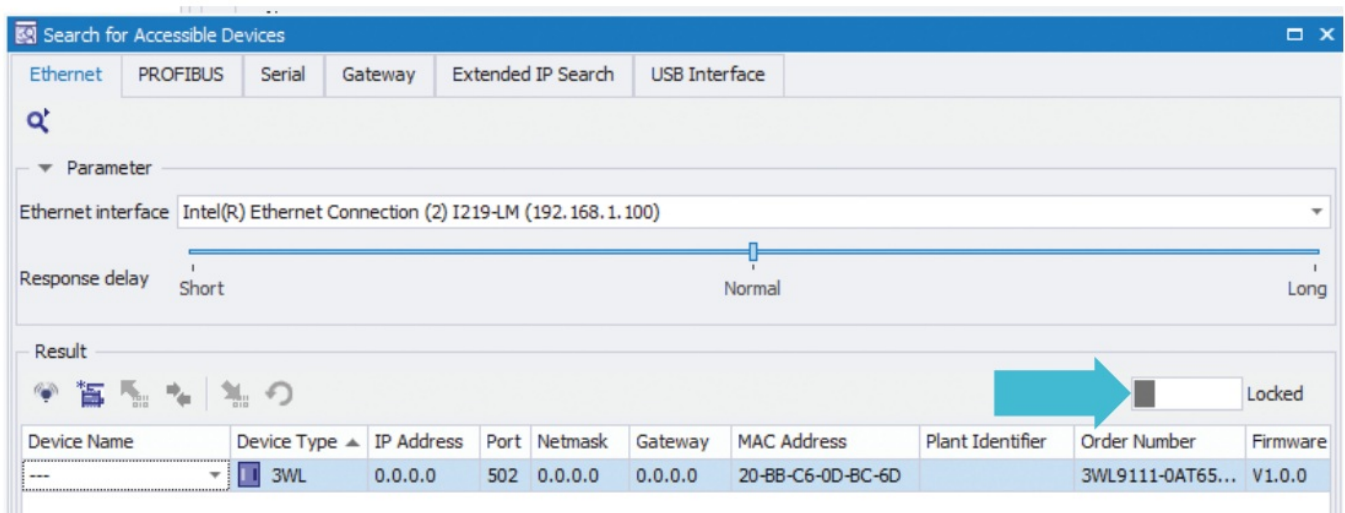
Search for Accessible Devices

| Ethernet | PROFIBUS | Serial | Gateway | Extended IP Search | USB Interface |
|---|---|---|---|---|---|

Parameter

Ethernet interface Intel(R) Ethernet Connection (2) I219-LM (192.168.1.100)

Response delay Short Normal Long

Result

Locked

| Device Name | Device Type | IP Address | Port | Netmask | Gateway | MAC Address | Plant Identifier | Order Number | Firmware |
|---|---|---|---|---|---|---|---|---|---|
| --- | 3WL | 0.0.0.0 | 502 | 0.0.0.0 | 0.0.0.0 | 20-BB-C6-0D-BC-6D | | 3WL9111-0AT65... | V1.0.0 |